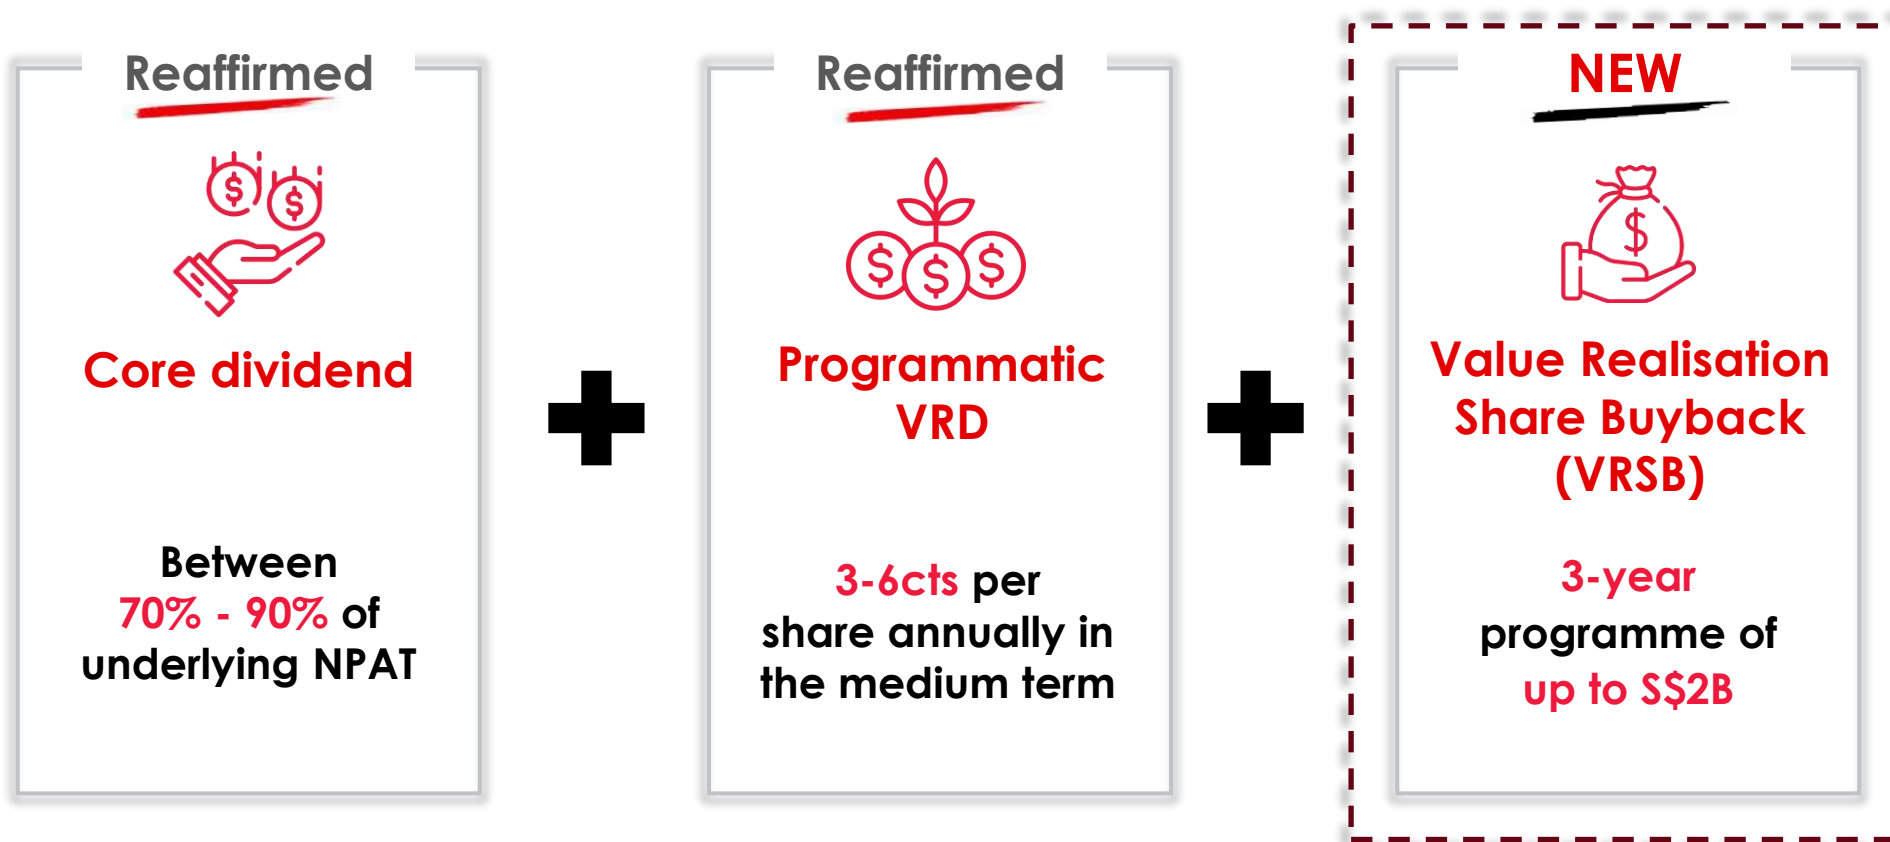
Reaffirmed

Core dividend

Between 70% - 90% of underlying NPAT

Reaffirmed

Programmatic VRD

3-6cts per share annually in the medium term

NEW

Value Realisation Share Buyback (VRSB)

3-year programme of up to S$2B